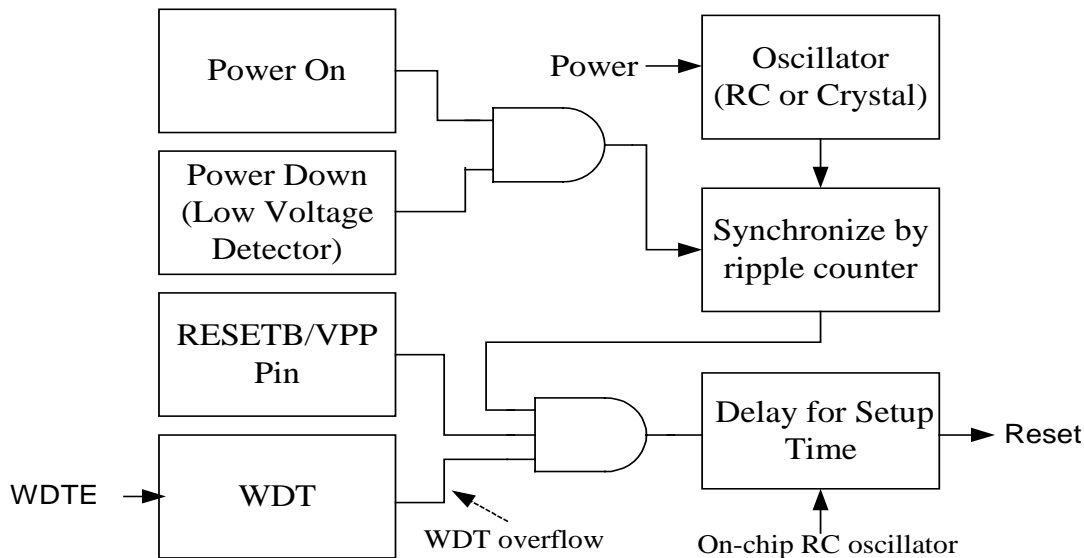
Power On

Power Down (Low Voltage Detector)

Power

Oscillator (RC or Crystal)

Synchronize by ripple counter

RESETB/VPP Pin

WDTE

WDT

WDT overflow

Delay for Setup Time

Reset

On-chip RC oscillator